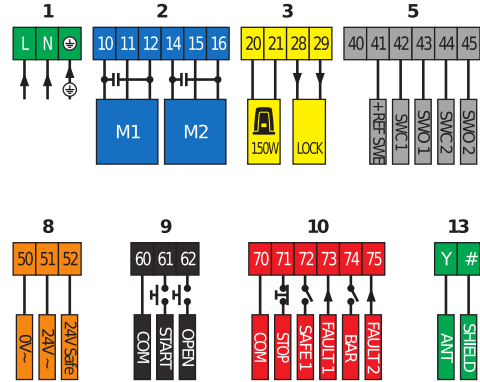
1
L N ⏚

2
10 11 12 14 15 16
M1 M2

3
20 21 28 29
150W LOCK

5
40 41 42 43 44 45
+REF SWE SWC 1 SWO 1 SWC 2 SWO 2

8
50 51 52
0V~ 24V~ 24V Safe

9
60 61 62
COM START OPEN

10
70 71 72 73 74 75
COM STOP SAFE 1 FAULT 1 BAR FAULT 2

13
Y #
ANT SHIELD